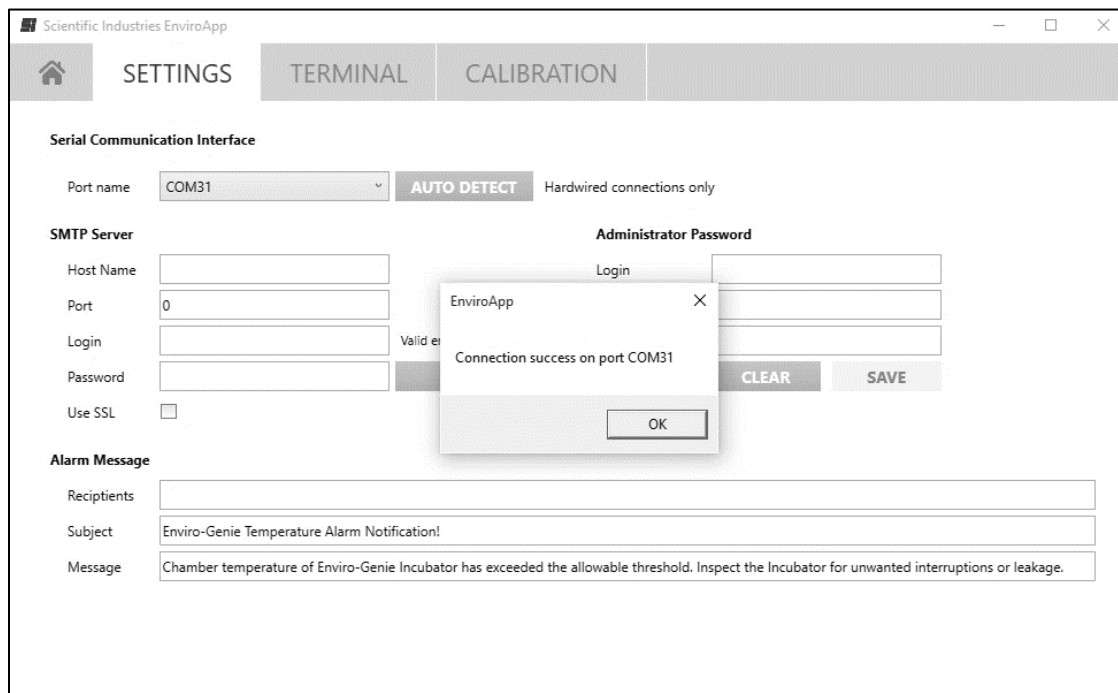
Scientific Industries EnviroApp

SETTINGS TERMINAL CALIBRATION

Serial Communication Interface

Port name COM31 AUTO DETECT Hardwired connections only

SMTP Server

Host Name

Port 0

Login

Valid e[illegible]

Password

Use SSL

Administrator Password

Login

CLEAR SAVE

EnviroApp

Connection success on port COM31

OK

Alarm Message

Reciptients

Subject Enviro-Genie Temperature Alarm Notification!

Message Chamber temperature of Enviro-Genie Incubator has exceeded the allowable threshold. Inspect the Incubator for unwanted interruptions or leakage.